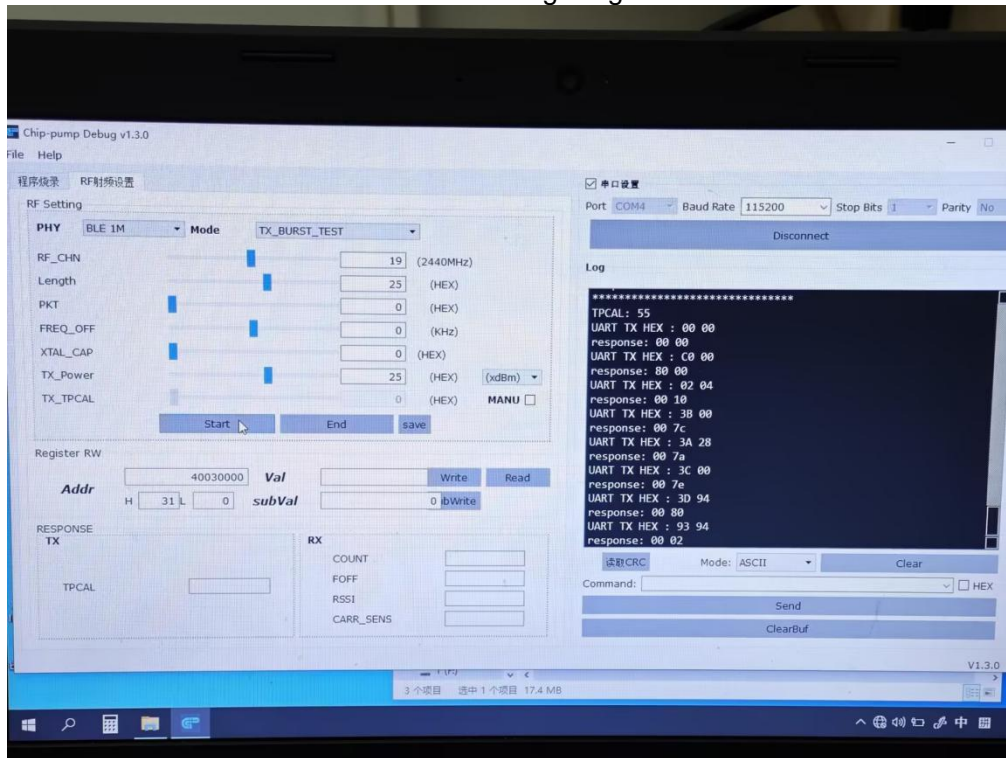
Chip-pump Debug v1.3.0
File Help

程序烧录 RF射频设置

RF Setting

PHY BLE 1M Mode TX_BURST_TEST

RF_CHN 19 (2440MHz)
Length 25 (HEX)
PKT 0 (HEX)
FREQ_OFF 0 (KHz)
XTAL_CAP 0 (HEX)
TX_Power 25 (HEX) (xdBm)
TX_TPCAL 0 (HEX) MANU

Start End save

Register RW

Addr 40030000 Val Write Read
H 31 L 0 subVal 0 ibWrite

RESPONSE
TX
TPCAL

RX
COUNT
FOFF
RSSI
CARR_SENS

☑ 串口设置
Port COM4 Baud Rate 115200 Stop Bits 1 Parity No

Disconnect

Log

********************************
TPCAL: 55
UART TX HEX : 00 00
response: 00 00
UART TX HEX : C0 00
response: 80 00
UART TX HEX : 02 04
response: 00 10
UART TX HEX : 3B 00
response: 00 7c
UART TX HEX : 3A 28
response: 00 7a
UART TX HEX : 3C 00
response: 00 7e
UART TX HEX : 3D 94
response: 00 80
UART TX HEX : 93 94
response: 00 02

读取CRC Mode: ASCII Clear
Command: HEX
Send
ClearBuf

V1.3.0

3 个项目 选中 1 个项目 17.4 MB

中